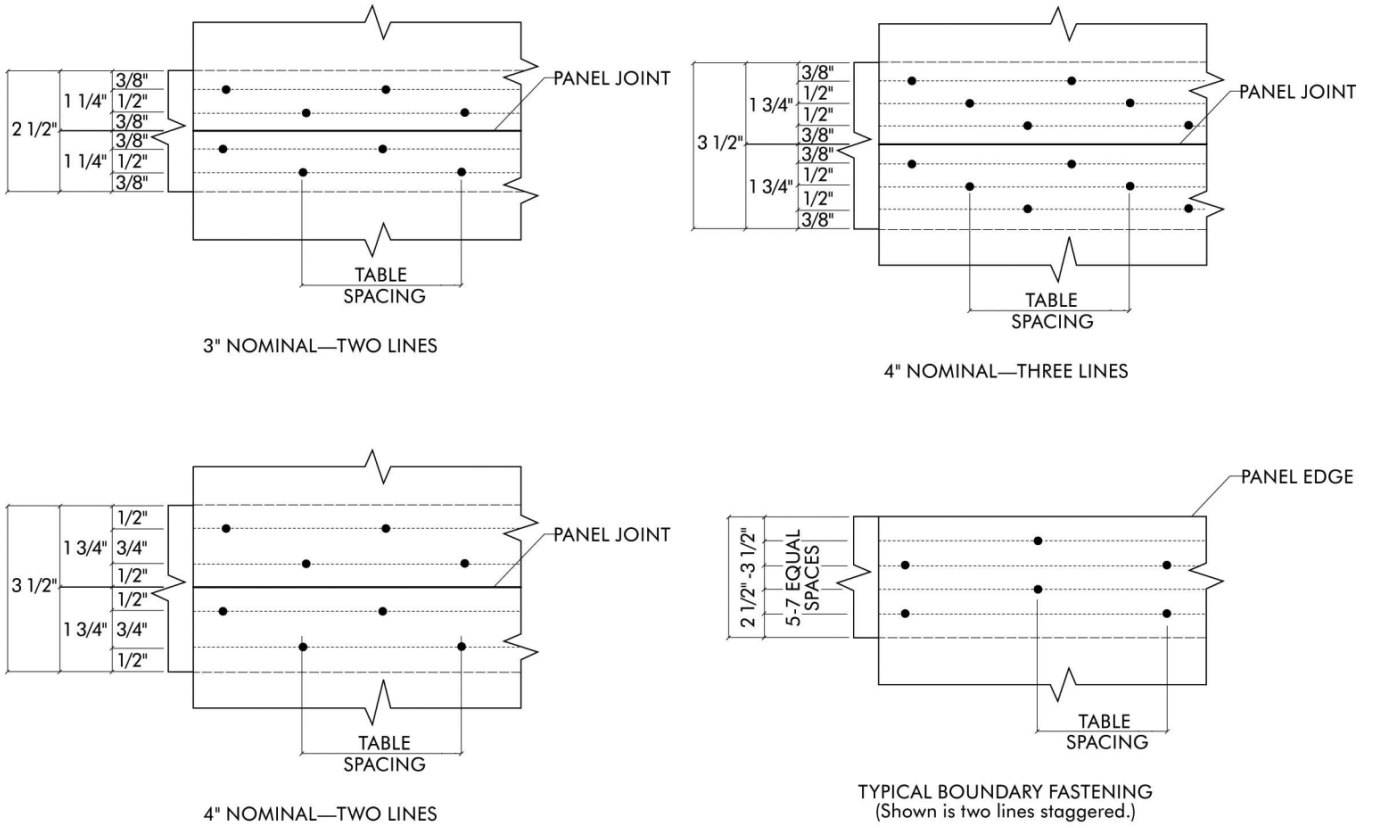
2 1/2"
1 1/4"
3/8"
1/2"
3/8"
1 1/4"
3/8"
1/2"
3/8"
PANEL JOINT
TABLE SPACING

3" NOMINAL—TWO LINES

3 1/2"
1 3/4"
3/8"
1/2"
1/2"
3/8"
1 3/4"
3/8"
1/2"
1/2"
3/8"
PANEL JOINT
TABLE SPACING

4" NOMINAL—THREE LINES

3 1/2"
1 3/4"
1/2"
3/4"
1/2"
1 3/4"
1/2"
3/4"
1/2"
PANEL JOINT
TABLE SPACING

4" NOMINAL—TWO LINES

PANEL EDGE
2 1/2" -3 1/2"
5-7 EQUAL SPACES
TABLE SPACING

TYPICAL BOUNDARY FASTENING
(Shown is two lines staggered.)